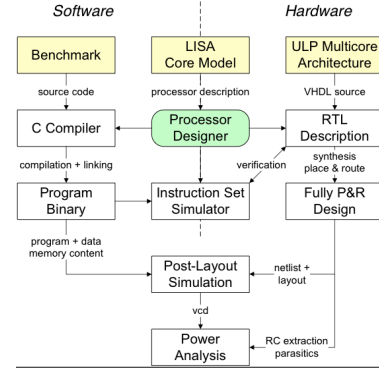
Software

Hardware

Benchmark

LISA Core Model

ULP Multicore Architecture

source code

processor description

VHDL source

C Compiler

Processor Designer

RTL Description

compilation + linking

verification

synthesis place & route

Program Binary

Instruction Set Simulator

Fully P&R Design

program + data memory content

Post-Layout Simulation

netlist + layout

vcd

Power Analysis

RC extraction parasitics